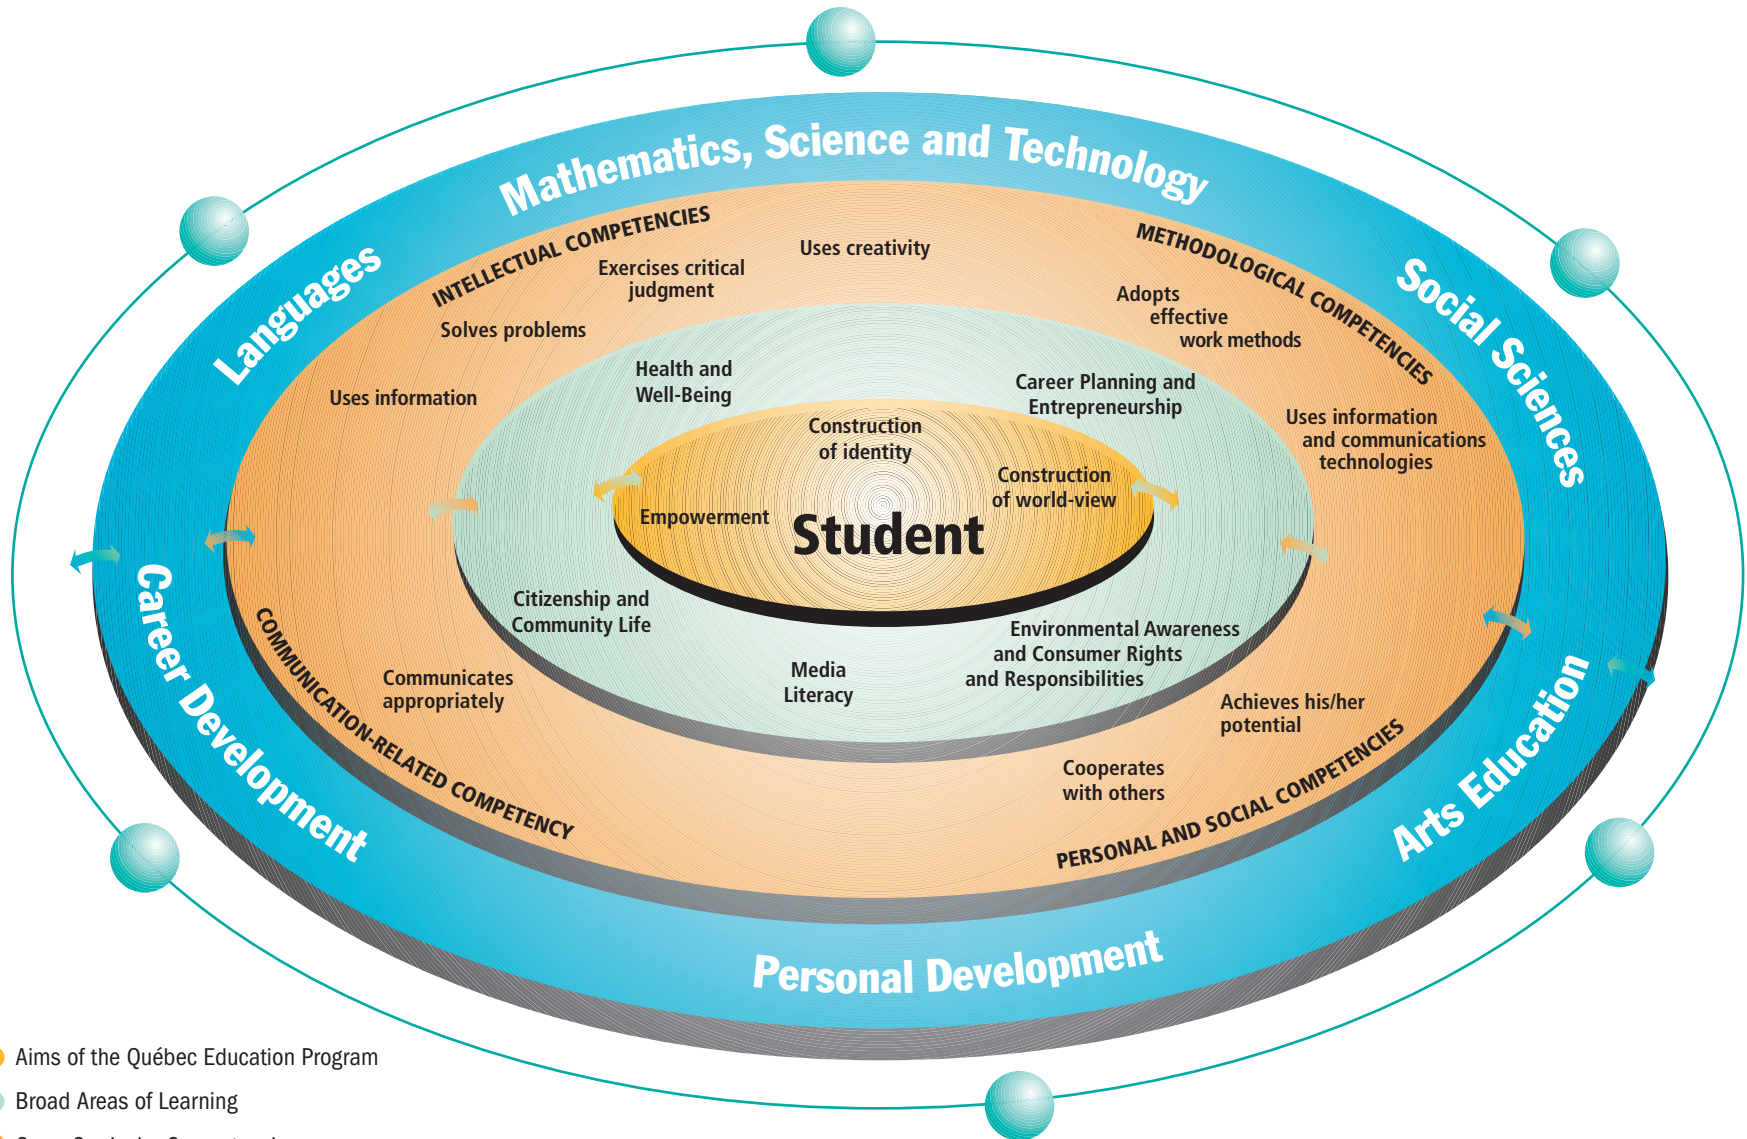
Mathematics, Science and Technology

Languages

Social Sciences

Arts Education

Personal Development

Career Development

INTELLECTUAL COMPETENCIES

Exercises critical judgment

Uses creativity

Solves problems

Uses information

METHODOLOGICAL COMPETENCIES

Adopts effective work methods

Uses information and communications technologies

Health and Well-Being

Career Planning and Entrepreneurship

Construction of identity

Construction of world-view

Empowerment

Student

Citizenship and Community Life

Media Literacy

Environmental Awareness and Consumer Rights and Responsibilities

Communicates appropriately

COMMUNICATION-RELATED COMPETENCY

Achieves his/her potential

Cooperates with others

PERSONAL AND SOCIAL COMPETENCIES

Aims of the Québec Education Program

Broad Areas of Learning

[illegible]